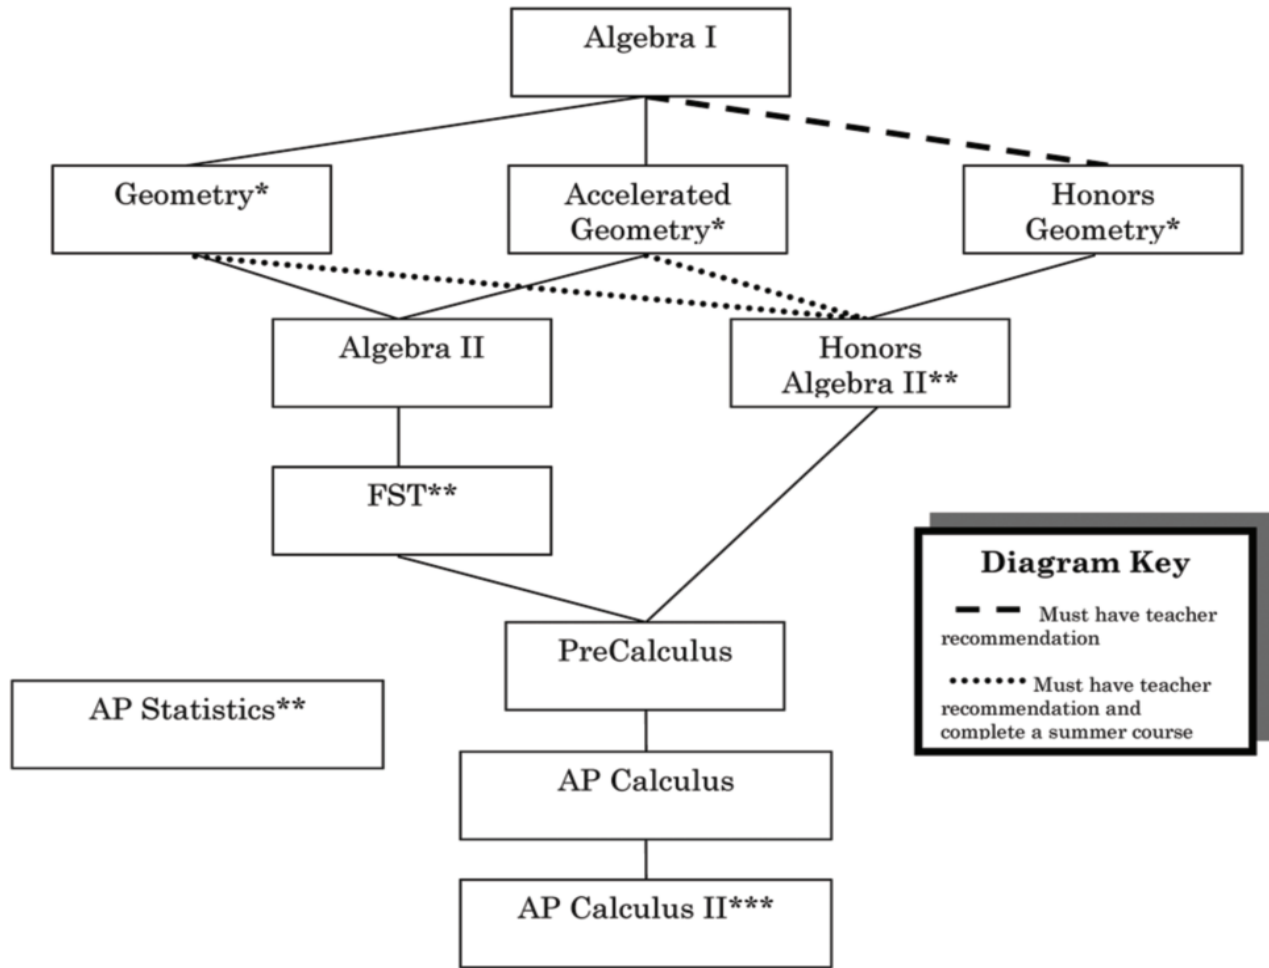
Algebra I

Geometry*

Accelerated Geometry*

Honors Geometry*

Algebra II

Honors Algebra II**

FST**

PreCalculus

AP Statistics**

AP Calculus

AP Calculus II***

Diagram Key

Must have teacher recommendation

Must have teacher recommendation and complete a summer course